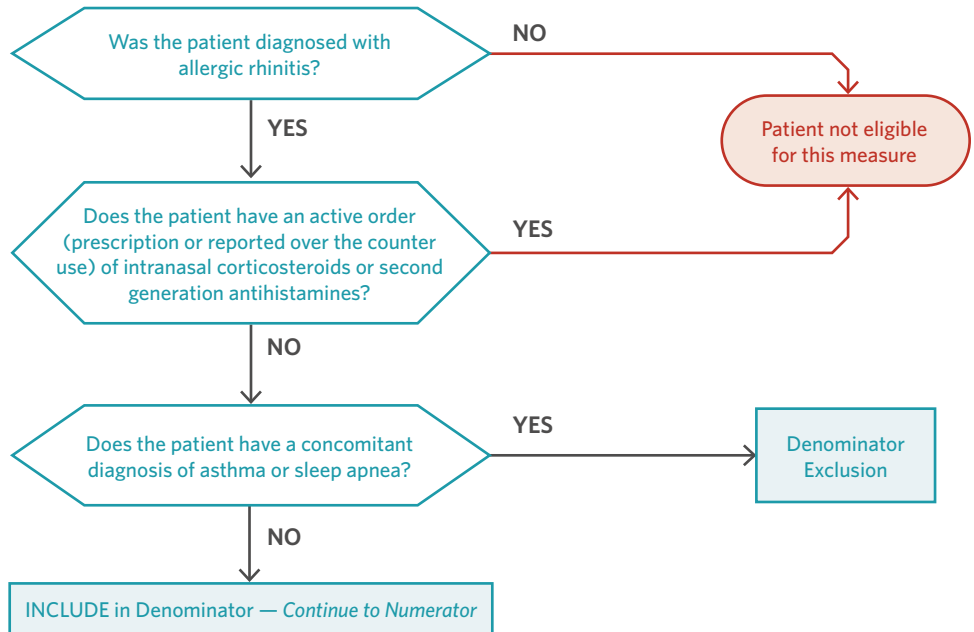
Was the patient diagnosed with allergic rhinitis?

NO

Patient not eligible for this measure

YES

Does the patient have an active order (prescription or reported over the counter use) of intranasal corticosteroids or second generation antihistamines?

YES

NO

Does the patient have a concomitant diagnosis of asthma or sleep apnea?

YES

Denominator Exclusion

NO

INCLUDE in Denominator — *Continue to Numerator*